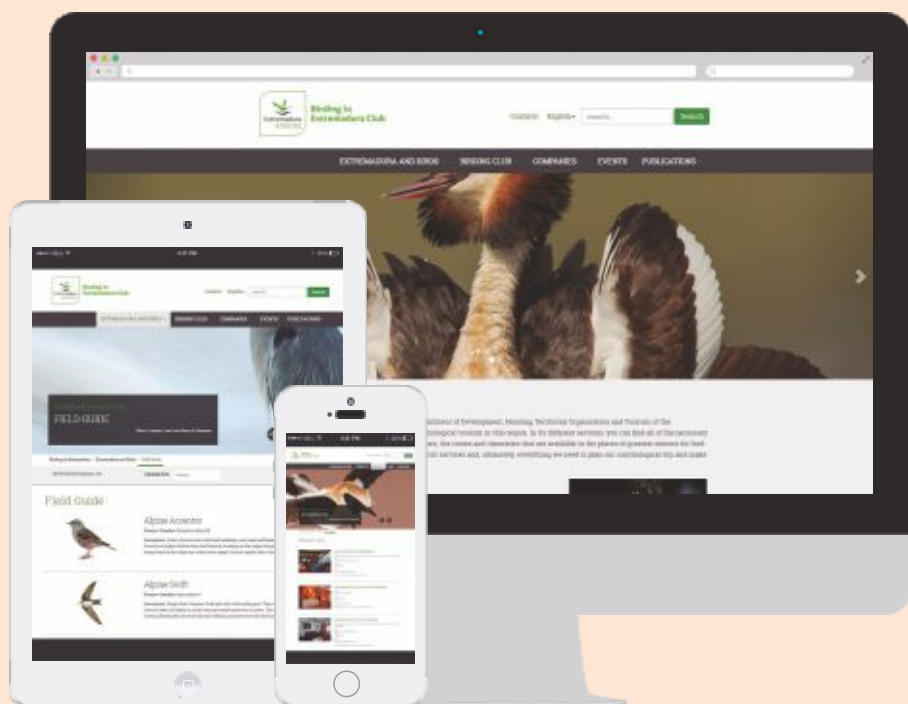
Birding in Extremadura Club

Contacts English Search

EXTREMADURA AND BIRDS BIRDING CLUB COMPANIES EVENTS PUBLICATIONS

Birding in Extremadura Club

EXTREMADURA AND BIRDS BIRDING CLUB COMPANIES EVENTS PUBLICATIONS

FIELD GUIDE

Field Guide

Alpine Accentor

Alpine Swift